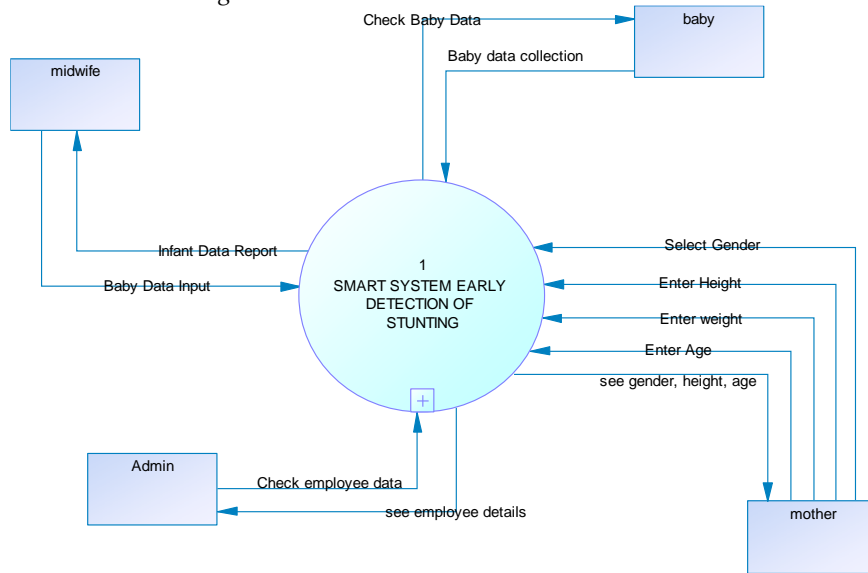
Check Baby Data

baby

Baby data collection

midwife

Infant Data Report

Baby Data Input

1
SMART SYSTEM EARLY DETECTION OF STUNTING

Select Gender

Enter Height

Enter weight

Enter Age

see gender, height, age

Admin

Check employee data

see employee details

mother